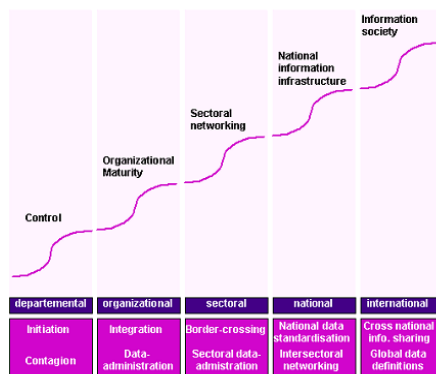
Information society

National information infrastructure

Sectoral networking

Organizational Maturity

Control

| departemental | organizational | sectoral | national | international |
|---|---|---|---|---|
| Initiation | Integration | Border-crossing | National data standardisation | Cross national info. sharing |
| Contagion | Data-administration | Sectoral data-admistration | Intersectoral networking | Global data definitions |